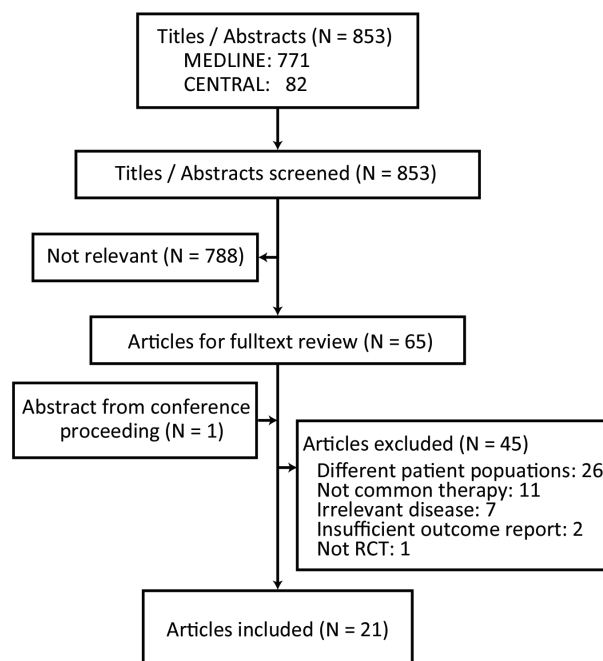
Titles / Abstracts (N = 853)
MEDLINE: 771
CENTRAL: 82

Titles / Abstracts screened (N = 853)

Not relevant (N = 788)

Articles for fulltext review (N = 65)

Abstract from conference proceeding (N = 1)

Articles excluded (N = 45)
Different patient popuations: 26
Not common therapy: 11
Irrelevant disease: 7
Insufficient outcome report: 2
Not RCT: 1

Articles included (N = 21)